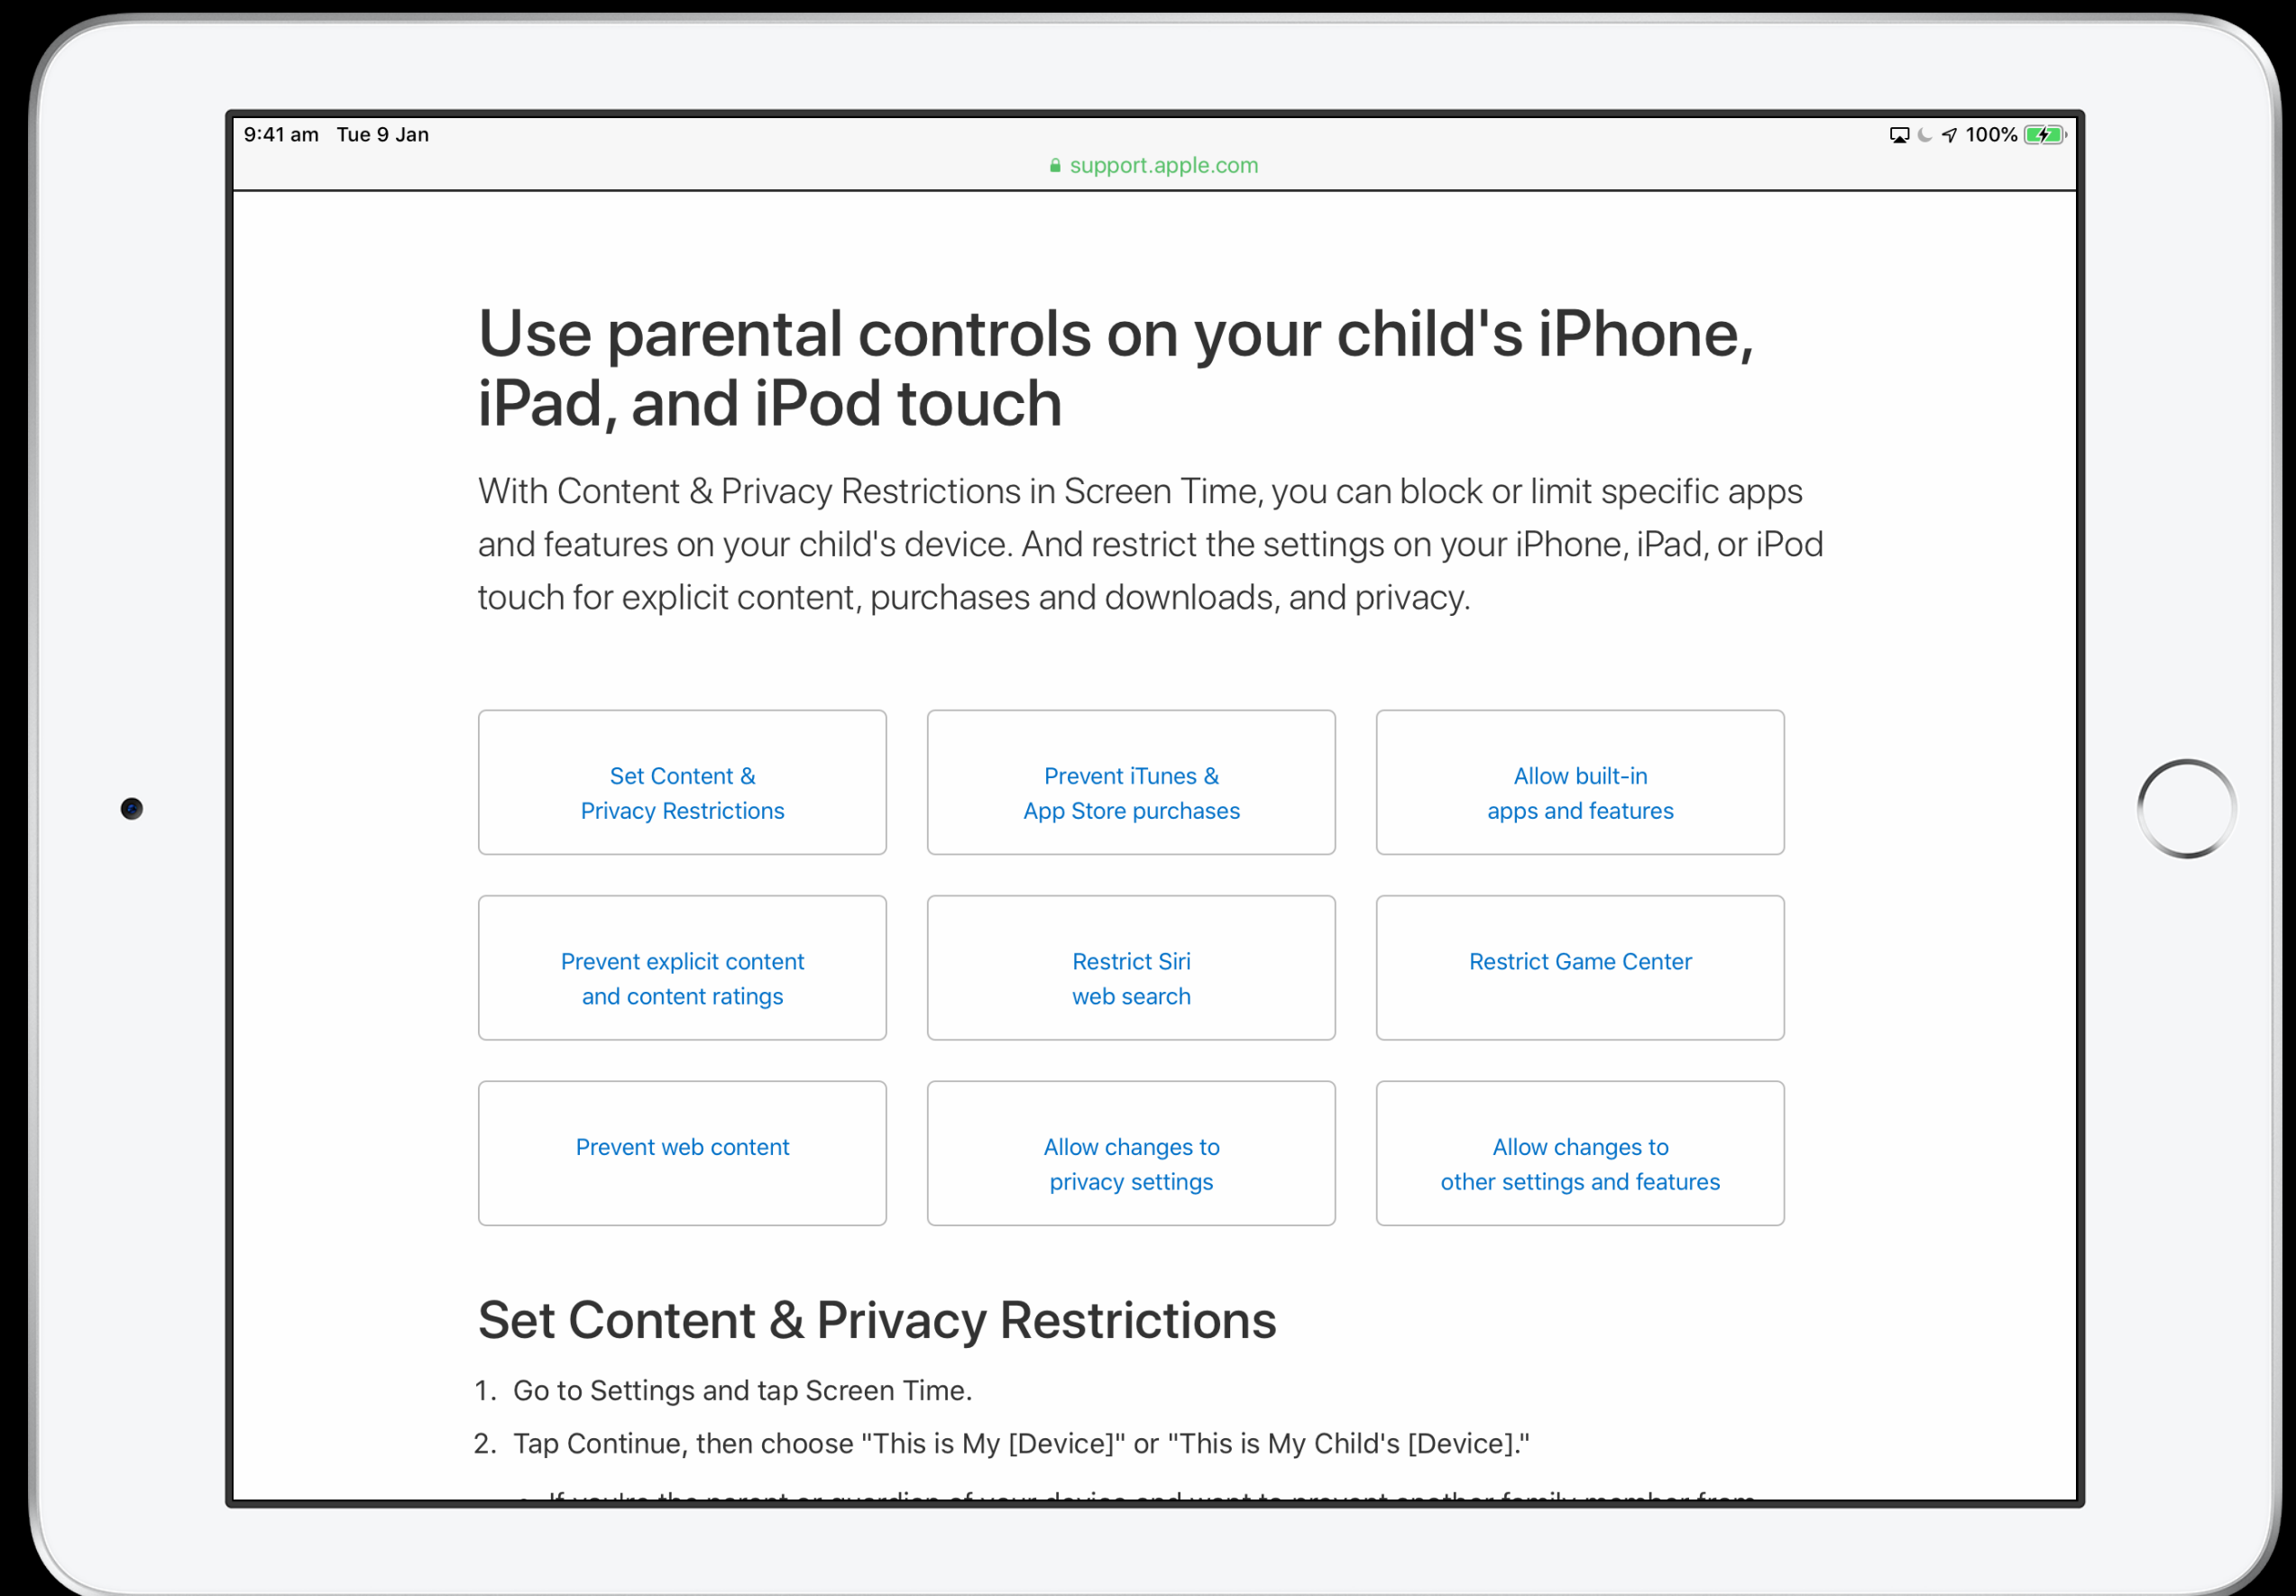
9:41 am Tue 9 Jan

100%

support.apple.com

Use parental controls on your child's iPhone, iPad, and iPod touch

With Content & Privacy Restrictions in Screen Time, you can block or limit specific apps and features on your child's device. And restrict the settings on your iPhone, iPad, or iPod touch for explicit content, purchases and downloads, and privacy.

Set Content & Privacy Restrictions

Prevent iTunes & App Store purchases

Allow built-in apps and features

Prevent explicit content and content ratings

Restrict Siri web search

Restrict Game Center

Prevent web content

Allow changes to privacy settings

Allow changes to other settings and features

Set Content & Privacy Restrictions

1. Go to Settings and tap Screen Time.

2. Tap Continue, then choose "This is My [Device]" or "This is My Child's [Device]."

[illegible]